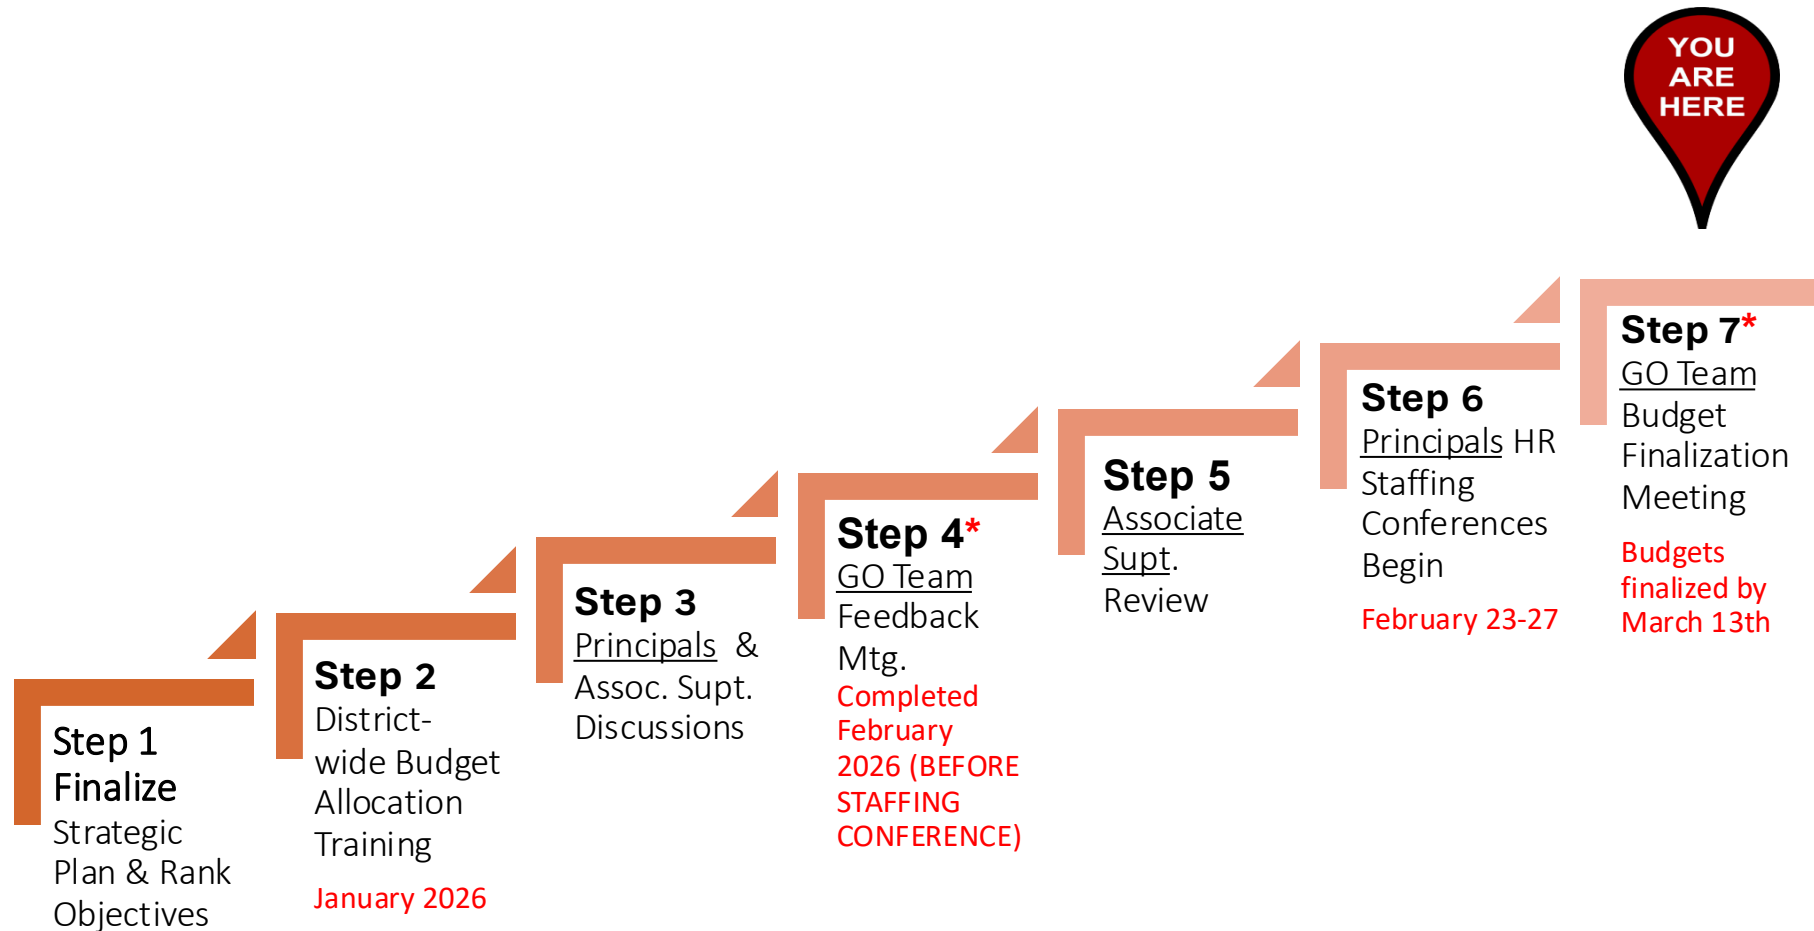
YOU ARE HERE

Step 1
Finalize
Strategic Plan & Rank Objectives

Step 2
District-wide Budget Allocation Training
January 2026

Step 3
Principals & Assoc. Supt. Discussions

Step 4*
GO Team Feedback Mtg.
Completed February 2026 (BEFORE STAFFING CONFERENCE)

Step 5
Associate Supt. Review

Step 6
Principals HR Staffing Conferences Begin
February 23-27

Step 7*
GO Team Budget Finalization Meeting
Budgets finalized by March 13th